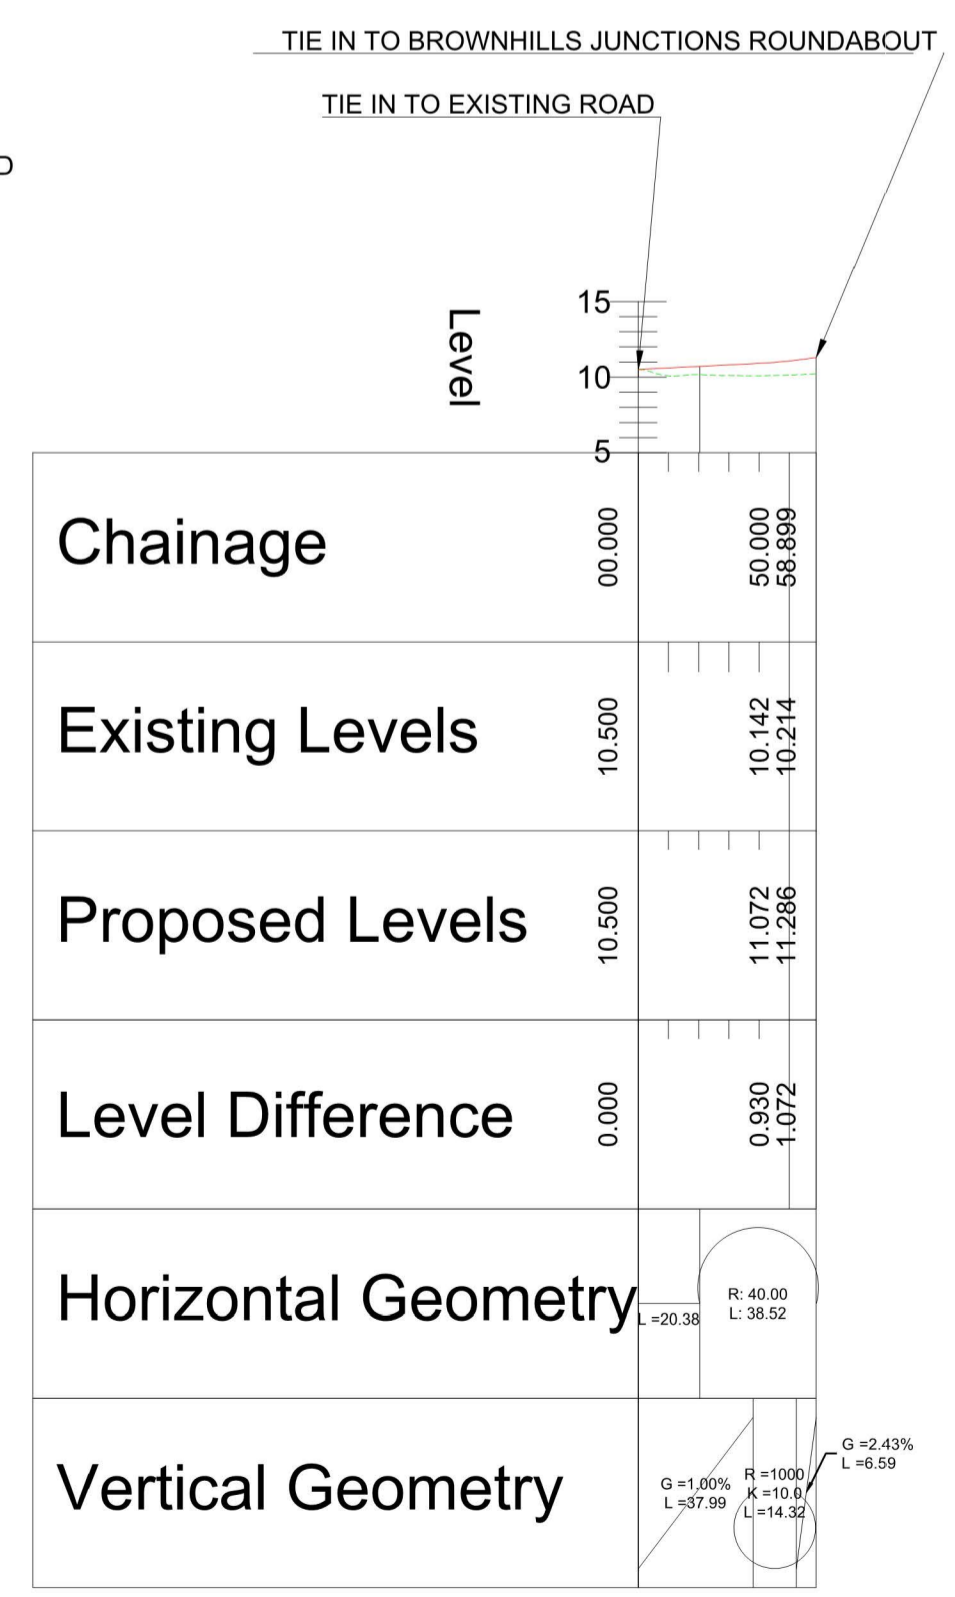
TIE IN TO BROWNHILLS JUNCTIONS ROUNDABOUT

TIE IN TO EXISTING ROAD

D

Level

15

10

5

Chainage

00.000

50.000

58.899

Existing Levels

10.500

10.142

10.214

Proposed Levels

10.500

11.072

11.286

Level Difference

0.000

0.930

1.072

Horizontal Geometry

L =20.38

R: 40.00
L: 38.52

Vertical Geometry

G =1.00%
L =37.99

R =1000
K =10.0
L =14.32

G =2.43%
L =6.59